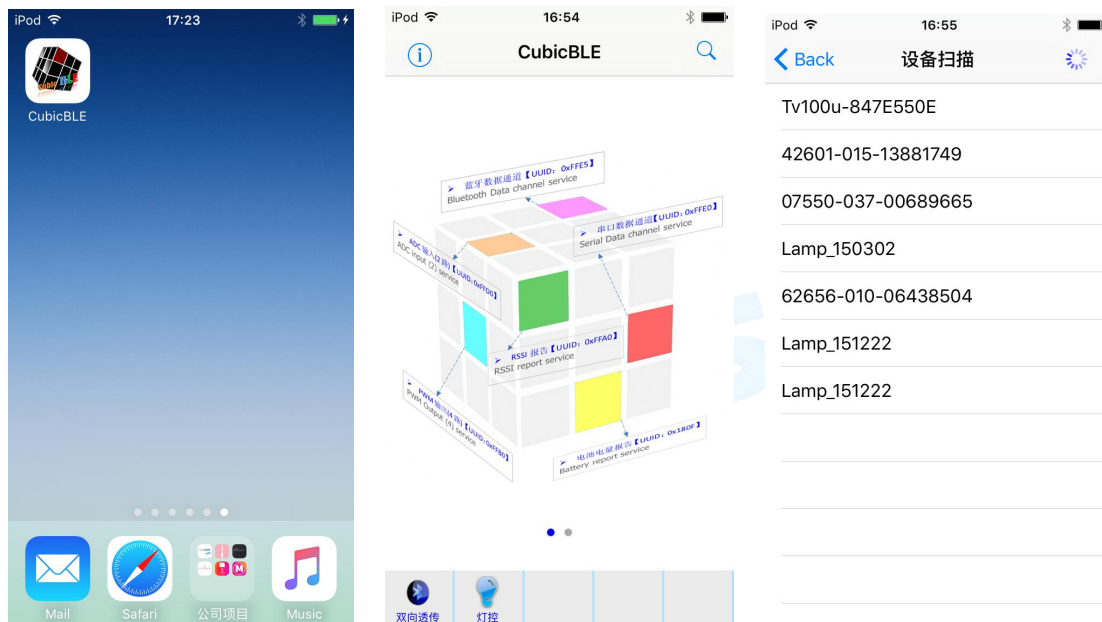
iPod 17:23

CubicBLE

Mail Safari 公司项目 Music

iPod 16:54

CubicBLE

蓝牙数据通道【UUID：0xFFE5】
Bluetooth Data channel service

串口数据通道【UUID：0xFFE0】
Serial Data channel service

ADC输入(2路)【UUID：0xFFD0】
ADC input (2) service

RSSI 报告【UUID：0xFFA0】
RSSI report service

PWM输出(4路)【UUID：0xFFB0】
PWM Output (4) service

电池电量报告【UUID：0x180F】
Battery report service

双向透传 灯控

iPod 16:55

Back 设备扫描

Tv100u-847E550E
42601-015-13881749
07550-037-00689665
Lamp_150302
62656-010-06438504
Lamp_151222
Lamp_151222